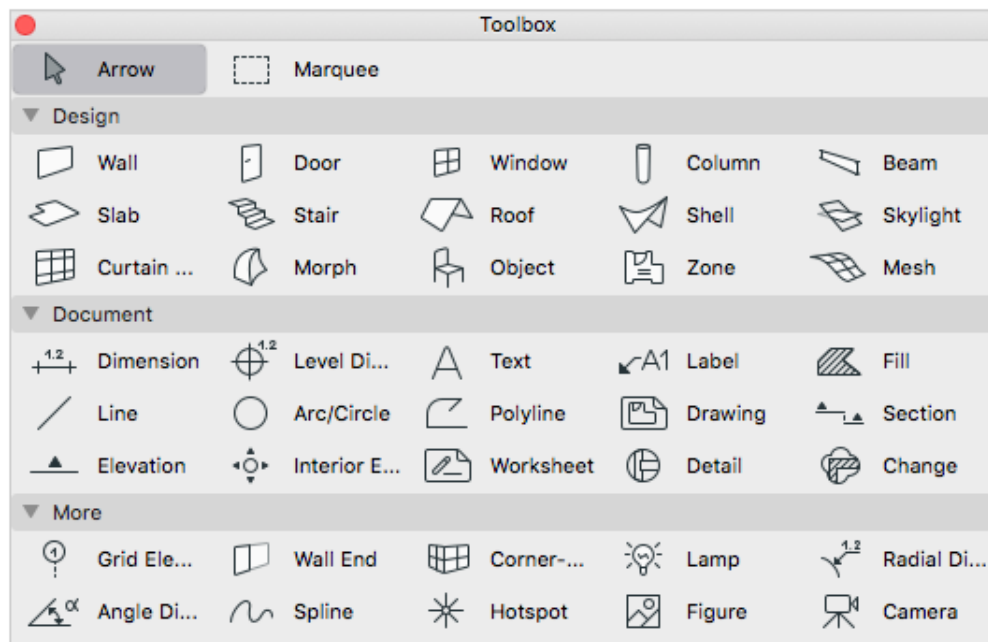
Toolbox

Arrow | Marquee

▼ Design

Wall | Door | Window | Column | Beam
Slab | Stair | Roof | Shell | Skylight
Curtain ... | Morph | Object | Zone | Mesh

▼ Document

1.2 Dimension | 1.2 Level Di... | Text | A1 Label | Fill
Line | Arc/Circle | Polyline | Drawing | Section
Elevation | Interior E... | Worksheet | Detail | Change

▼ More

1 Grid Ele... | Wall End | Corner-... | Lamp | 1.2 Radial Di...
α Angle Di... | Spline | Hotspot | Figure | Camera